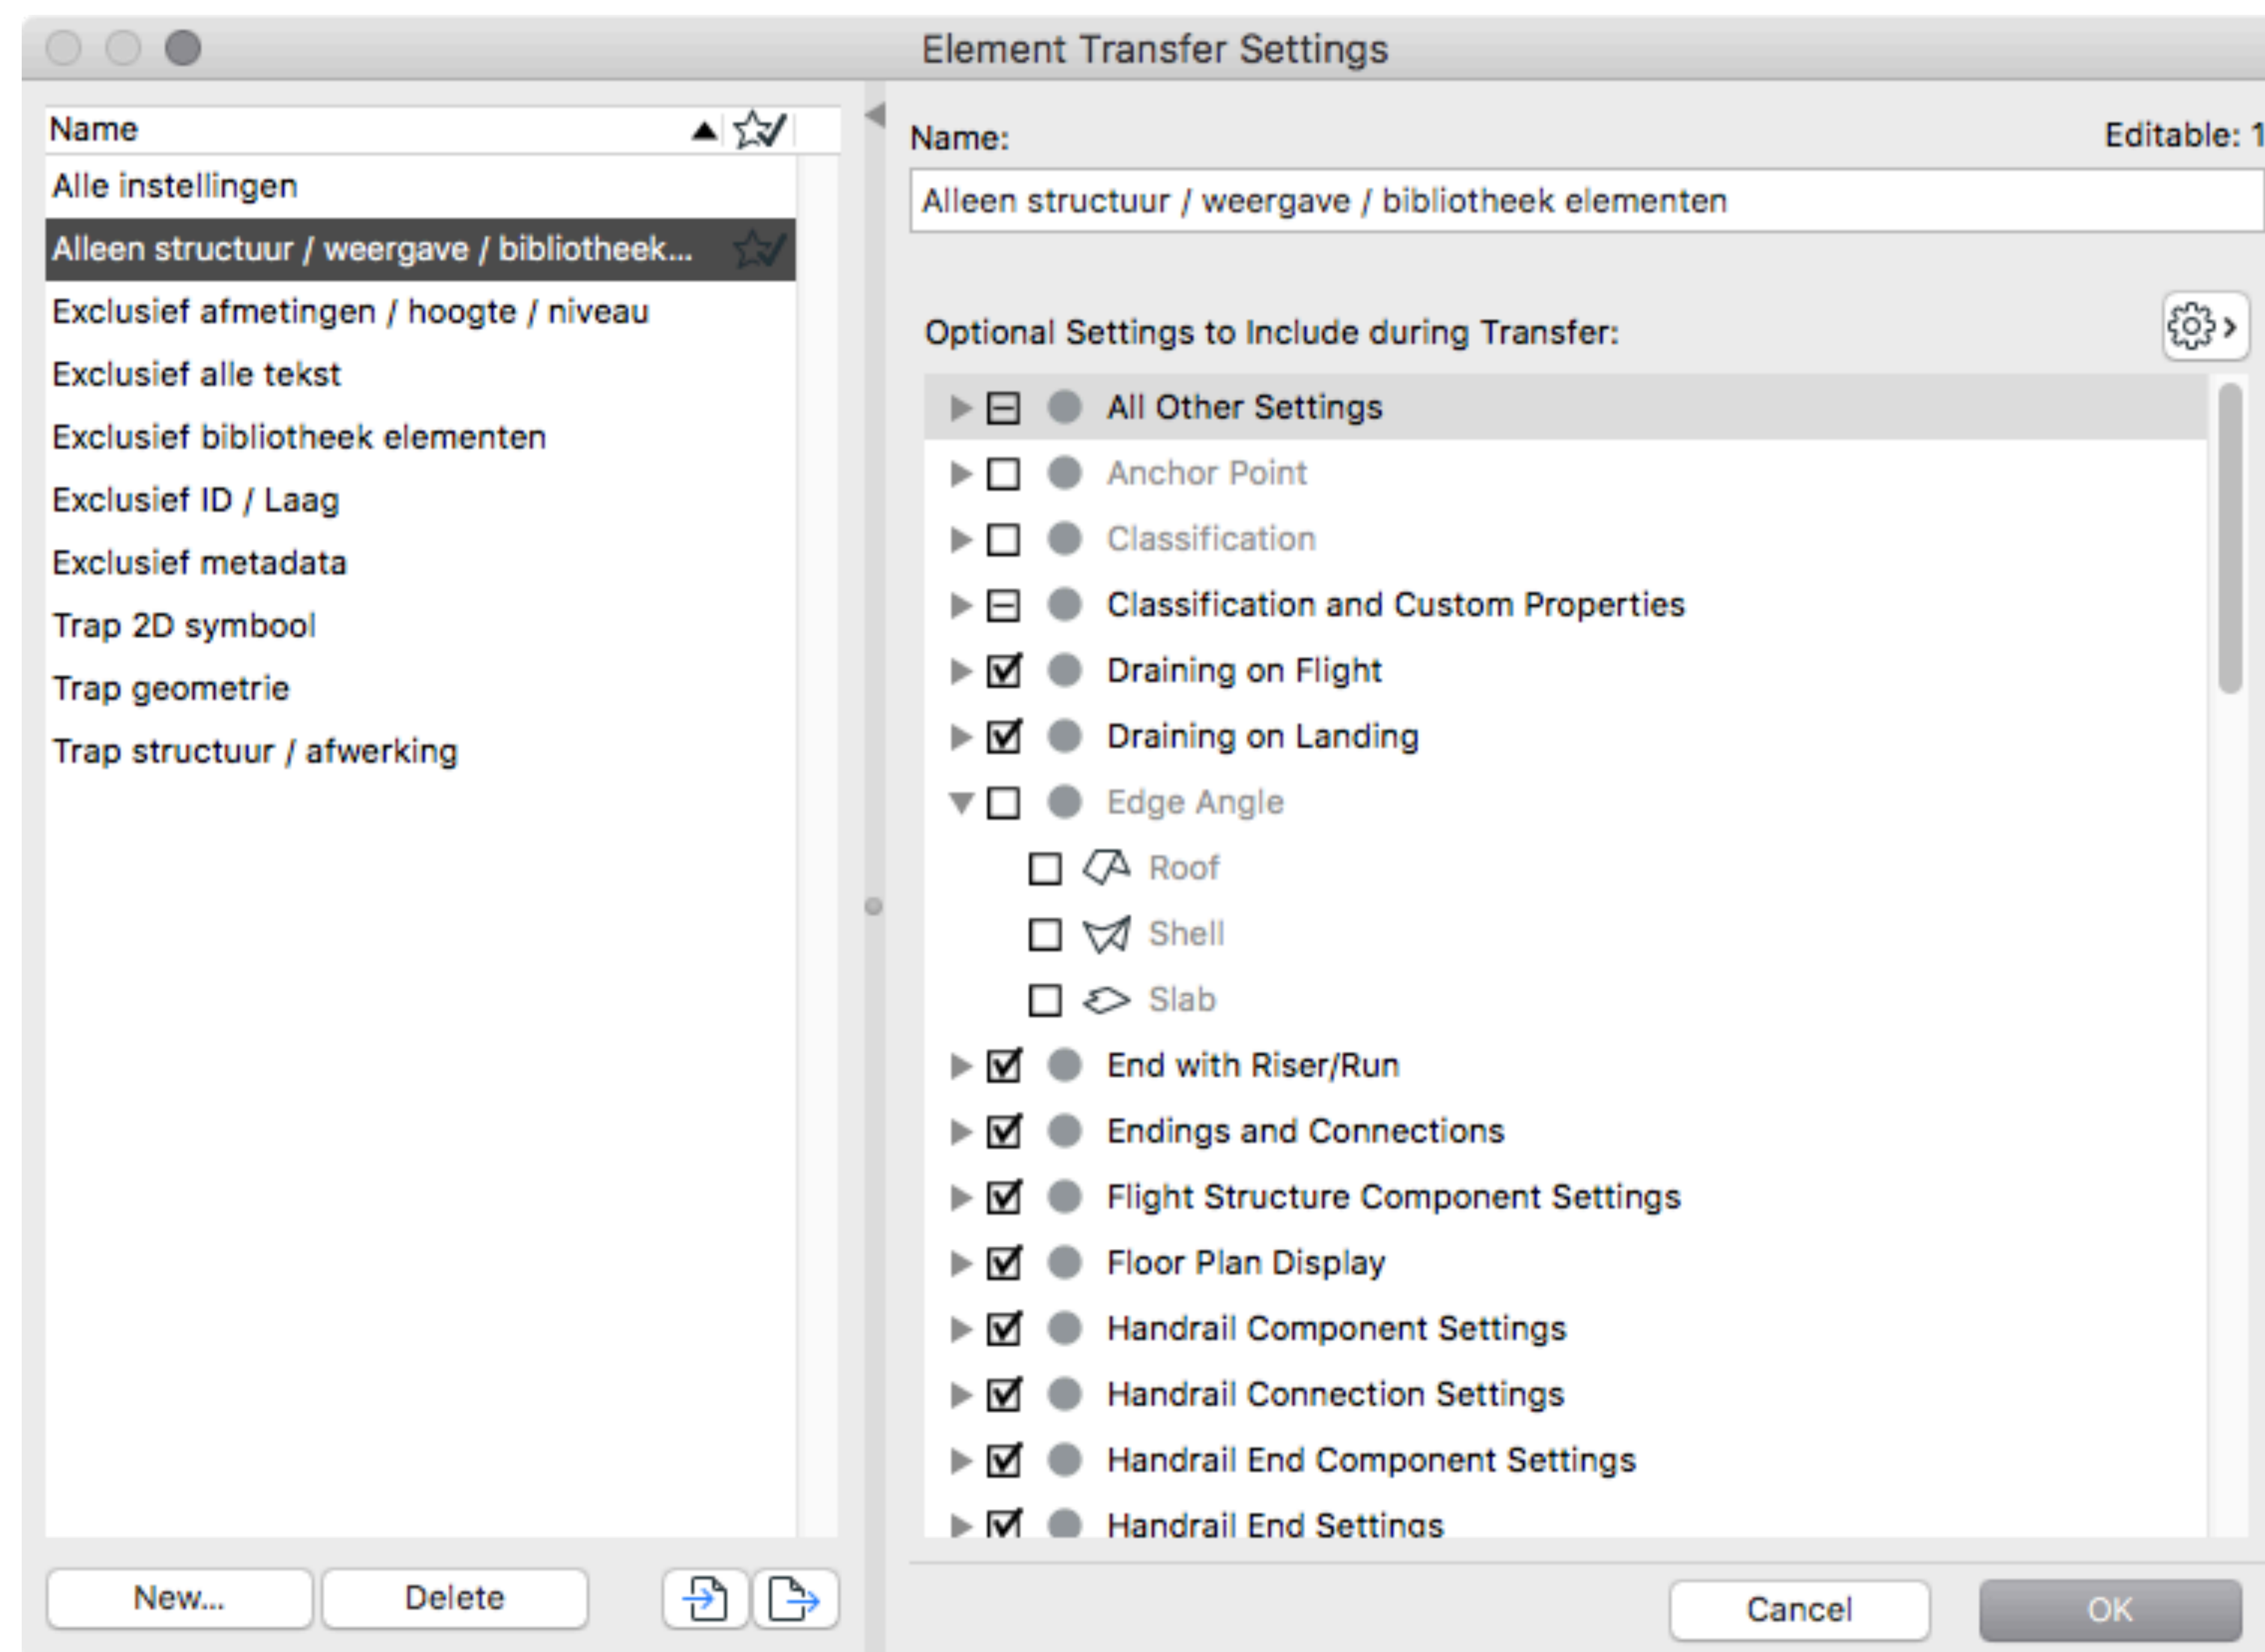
Element Transfer Settings

Name

Alle instellingen
Alleen structuur / weergave / bibliotheek...
Exclusief afmetingen / hoogte / niveau
Exclusief alle tekst
Exclusief bibliotheek elementen
Exclusief ID / Laag
Exclusief metadata
Trap 2D symbool
Trap geometrie
Trap structuur / afwerking

New...
Delete

Name:
Editable: 1
Alleen structuur / weergave / bibliotheek elementen

Optional Settings to Include during Transfer:

All Other Settings
Anchor Point
Classification
Classification and Custom Properties
Draining on Flight
Draining on Landing
Edge Angle
Roof
Shell
Slab
End with Riser/Run
Endings and Connections
Flight Structure Component Settings
Floor Plan Display
Handrail Component Settings
Handrail Connection Settings
Handrail End Component Settings
Handrail End Settings

Cancel
OK